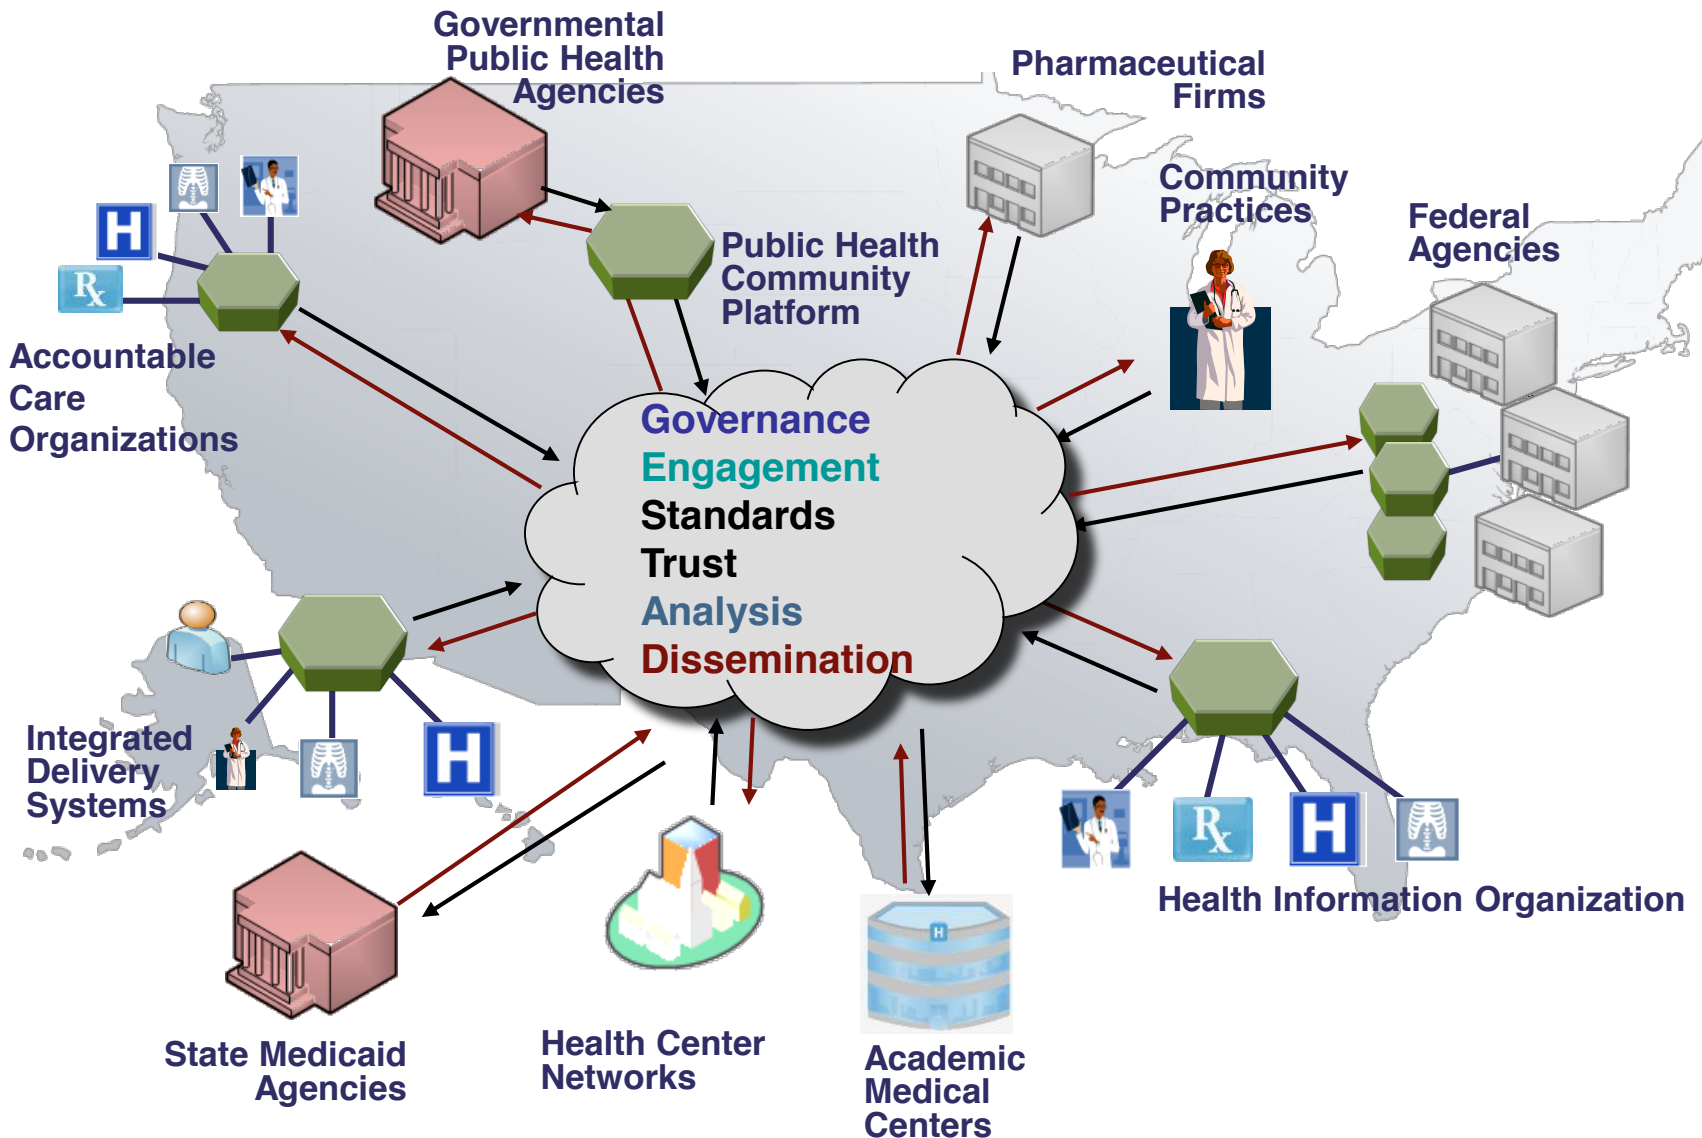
Governmental Public Health Agencies

Pharmaceutical Firms

Community Practices

Federal Agencies

Public Health Community Platform

Accountable Care Organizations

Governance
Engagement
Standards
Trust
Analysis
Dissemination

Integrated Delivery Systems

Health Information Organization

State Medicaid Agencies

Health Center Networks

Academic Medical Centers